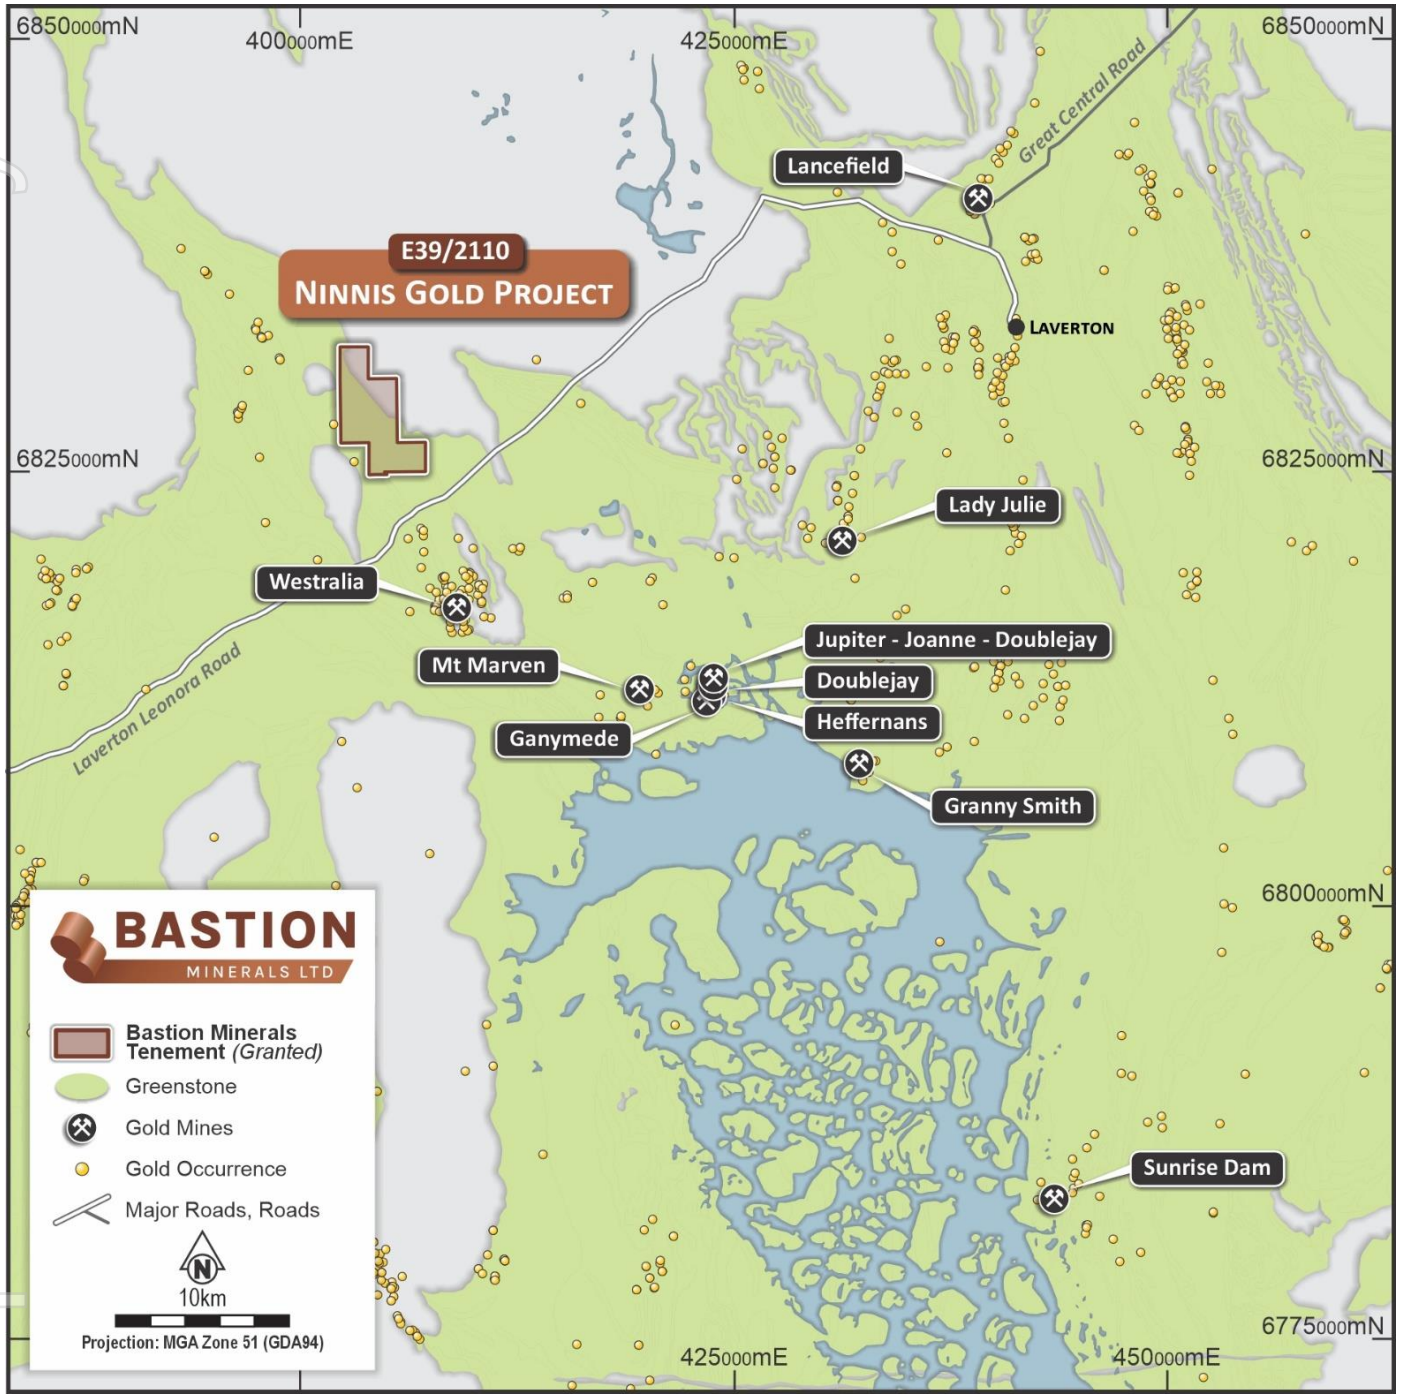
6850000mN
400000mE
425000mE
6850000mN

Great Central Road

Lancefield

E39/2110
NINNIS GOLD PROJECT

LAVERTON

6825000mN
6825000mN

Lady Julie

Westralia

Jupiter - Joanne - Doublejay
Mt Marven
Doublejay
Heffernans
Ganymede

Laverton Leonora Road

Granny Smith

6800000mN

BASTION
MINERALS LTD

Bastion Minerals Tenement (Granted)
Greenstone
Gold Mines
Gold Occurrence
Major Roads, Roads
N
10km
Projection: MGA Zone 51 (GDA94)

Sunrise Dam

6775000mN
425000mE
450000mE